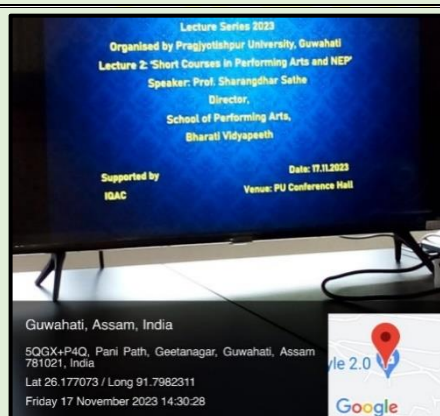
Lecture Series 2023
Organised by Pragjyotishpur University, Guwahati
Lecture 2: 'Short Courses in Performing Arts and NEP'
Speaker: Prof. Sharangdhar Sathe
Director,
School of Performing Arts,
Bharati Vidyapeeth

Supported by
IQAC

Date: 17.11.2023
Venue: PU Conference Hall

Guwahati, Assam, India
5QGX+P4Q, Pani Path, Geetanagar, Guwahati, Assam 781021, India
Lat 26.177073 / Long 91.7982311
Friday 17 November 2023 14:30:28

yle 2.0
Google